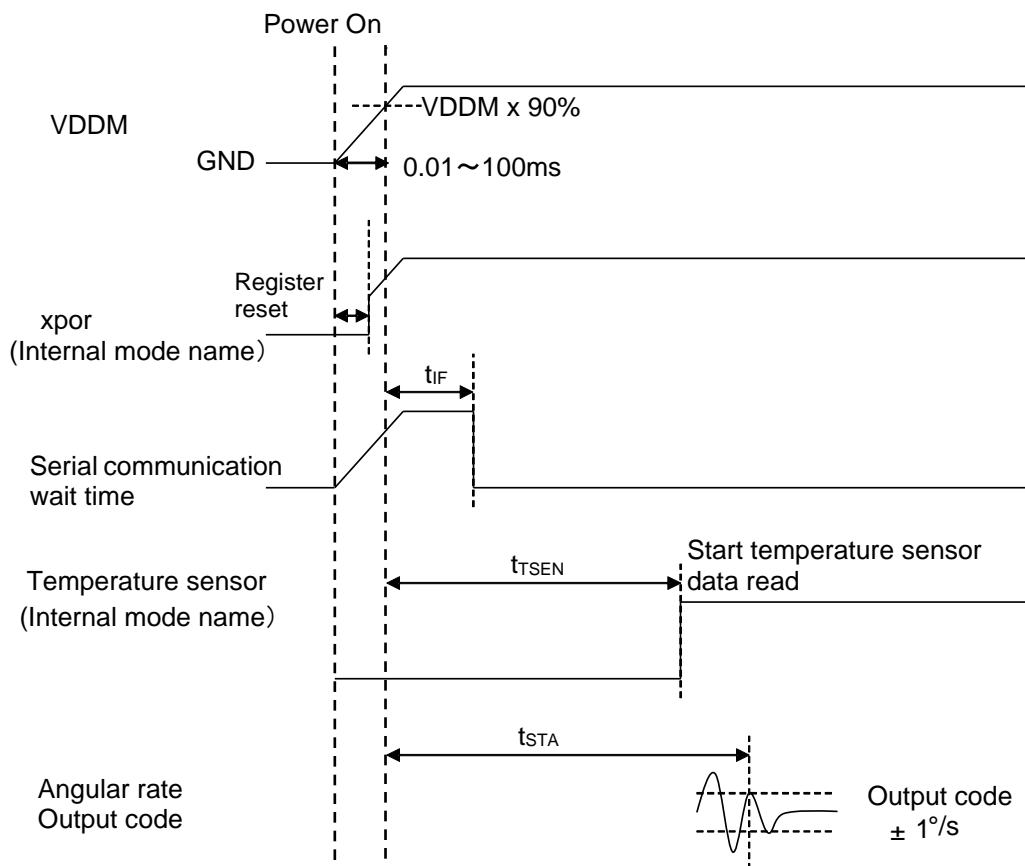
Power On

VDDM

VDDM x 90%

GND

0.01～100ms

Register reset

xpor
(Internal mode name）

$t_{IF}$

Serial communication wait time

$t_{TSEN}$

Start temperature sensor data read

Temperature sensor
(Internal mode name）

$t_{STA}$

Angular rate
Output code

Output code
± 1°/s